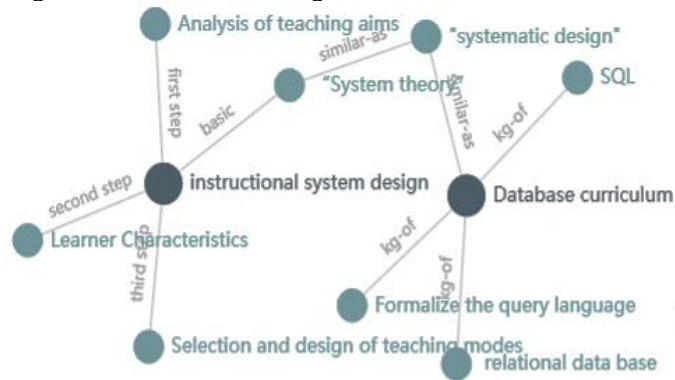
Analysis of teaching aims

"systematic design"

similar-as

first step

"System theory"

similar-as

SQL

basic

kg-of

instructional system design

Database curriculum

second step

Learner Characteristics

kg-of

third step

kg-of

Formalize the query language

Selection and design of teaching modes

relational data base